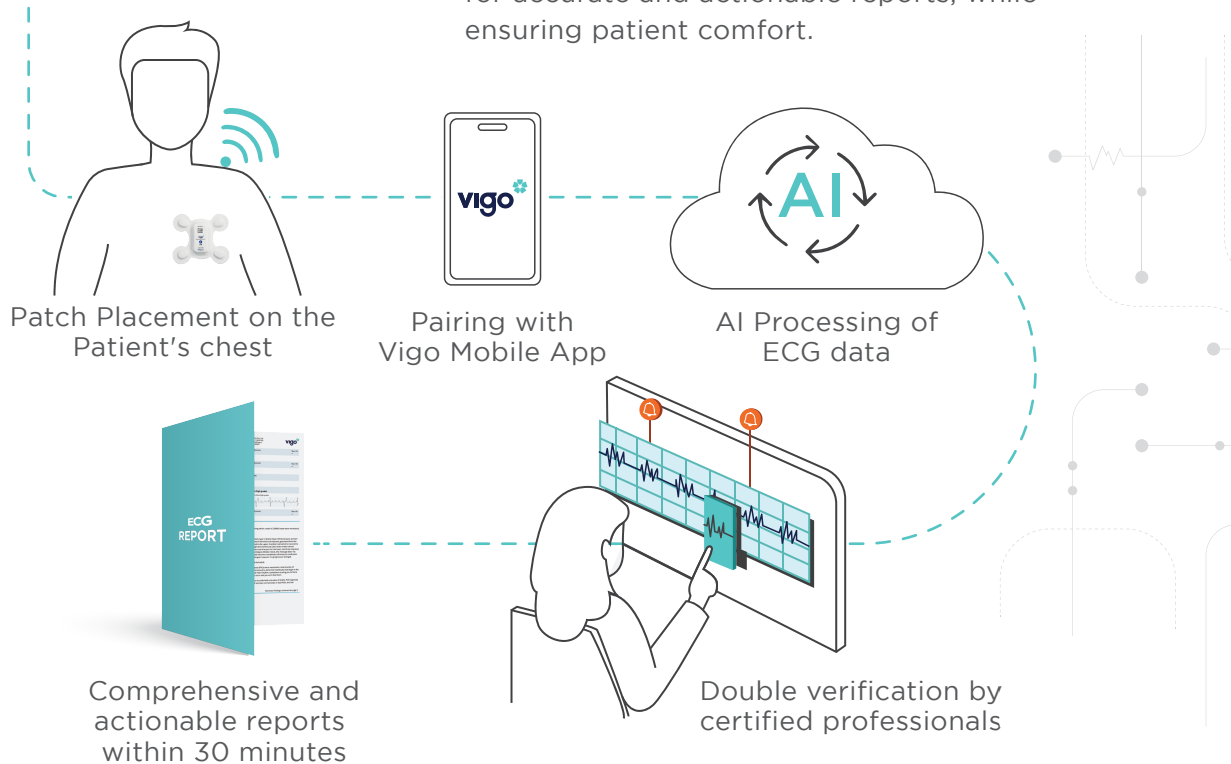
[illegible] ensuring patient comfort.

vigo

AI

Patch Placement on the Patient's chest

Pairing with Vigo Mobile App

AI Processing of ECG data

ECG REPORT

vigo

Comprehensive and actionable reports within 30 minutes

Double verification by certified professionals